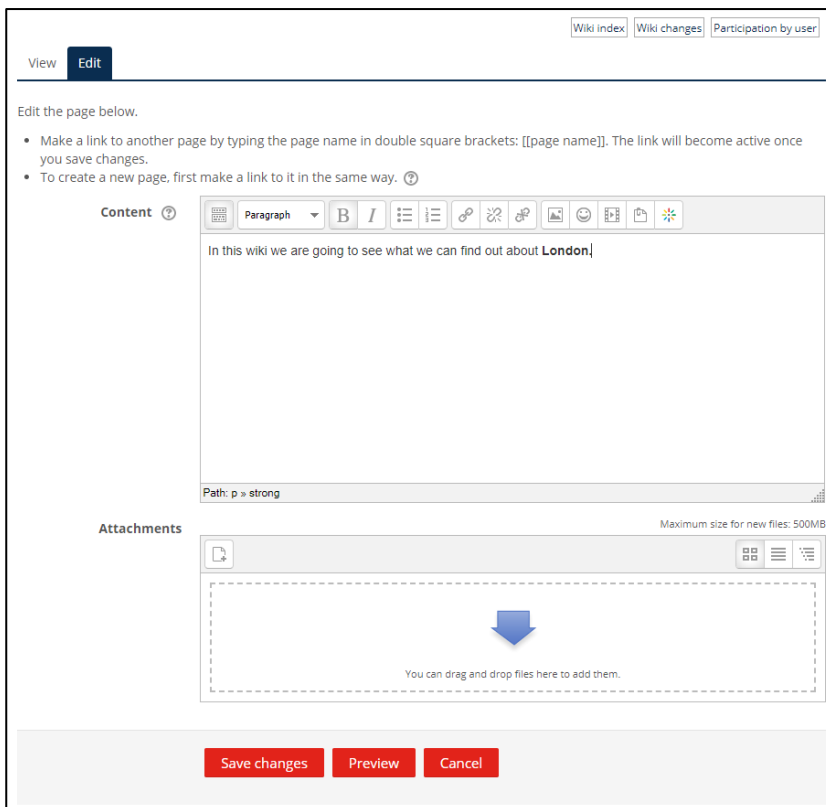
Wiki index | Wiki changes | Participation by user

View | Edit

Edit the page below.

- Make a link to another page by typing the page name in double square brackets: [[page name]]. The link will become active once you save changes.
- To create a new page, first make a link to it in the same way.

Content

Paragraph

In this wiki we are going to see what we can find out about **London.**

Path: p » strong

Attachments

Maximum size for new files: 500MB

You can drag and drop files here to add them.

Save changes | Preview | Cancel